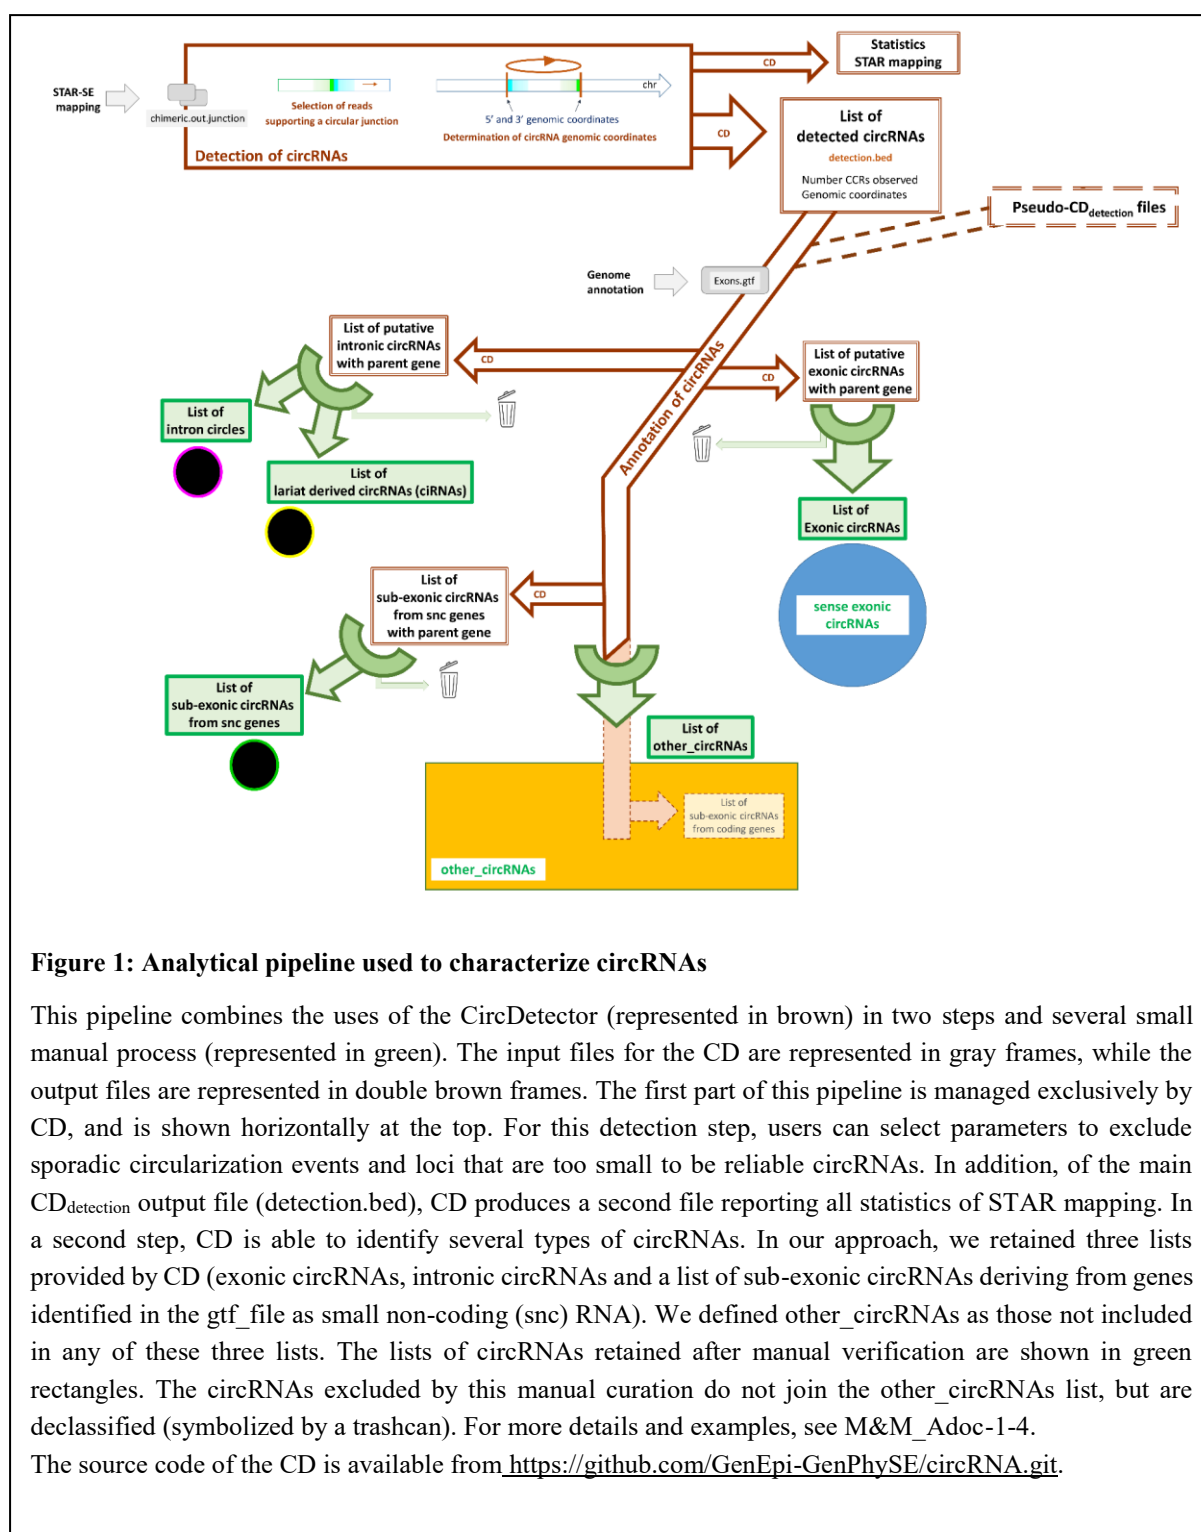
Statistics
STAR mapping

CD

STAR-SE mapping

chimeric.out.junction

Selection of reads supporting a circular junction

chr

5' and 3' genomic coordinates

Determination of circRNA genomic coordinates

Detection of circRNAs

CD

List of detected circRNAs

detection.bed

Number CCRs observed
Genomic coordinates

Pseudo-CD$_{detection}$ files

Genome annotation

Exons.gtf

List of putative intronic circRNAs with parent gene

CD

Annotation of circRNAs

CD

List of putative exonic circRNAs with parent gene

List of intron circles

List of lariat derived circRNAs (ciRNAs)

List of Exonic circRNAs

sense exonic circRNAs

List of sub-exonic circRNAs from snc genes with parent gene

CD

List of sub-exonic circRNAs from snc genes

List of other_circRNAs

List of sub-exonic circRNAs from coding genes

other_circRNAs

**Figure 1: Analytical pipeline used to characterize circRNAs**

This pipeline combines the uses of the CircDetector (represented in brown) in two steps and several small manual process (represented in green). The input files for the CD are represented in gray frames, while the output files are represented in double brown frames. The first part of this pipeline is managed exclusively by CD, and is shown horizontally at the top. For this detection step, users can select parameters to exclude sporadic circularization events and loci that are too small to be reliable circRNAs. In addition, of the main CD$_{detection}$ output file (detection.bed), CD produces a second file reporting all statistics of STAR mapping. In a second step, CD is able to identify several types of circRNAs. In our approach, we retained three lists provided by CD (exonic circRNAs, intronic circRNAs and a list of sub-exonic circRNAs deriving from genes identified in the gtf_file as small non-coding (snc) RNA). We defined other_circRNAs as those not included in any of these three lists. The lists of circRNAs retained after manual verification are shown in green rectangles. The circRNAs excluded by this manual curation do not join the other_circRNAs list, but are declassified (symbolized by a trashcan). For more details and examples, see M&M_Adoc-1-4.
The source code of the CD is available from https://github.com/GenEpi-GenPhySE/circRNA.git.